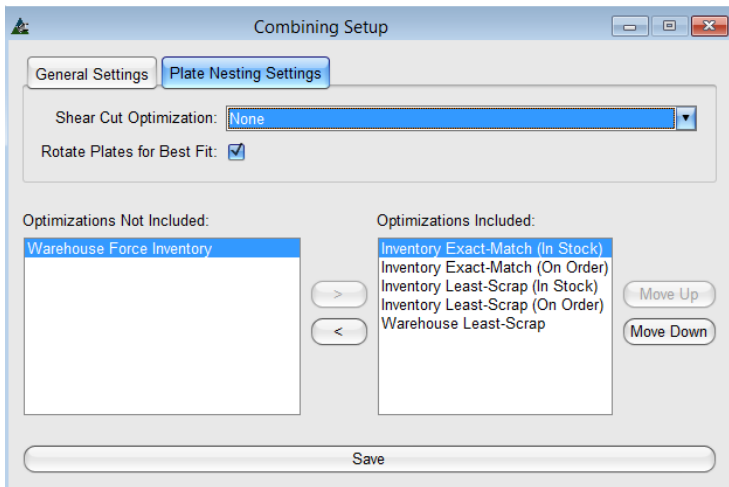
Combining Setup

General Settings

Plate Nesting Settings

Shear Cut Optimization: None

Rotate Plates for Best Fit:

Optimizations Not Included:

Warehouse Force Inventory

>

<

Optimizations Included:

Inventory Exact-Match (In Stock)
Inventory Exact-Match (On Order)
Inventory Least-Scrap (In Stock)
Inventory Least-Scrap (On Order)
Warehouse Least-Scrap

Move Up

Move Down

Save